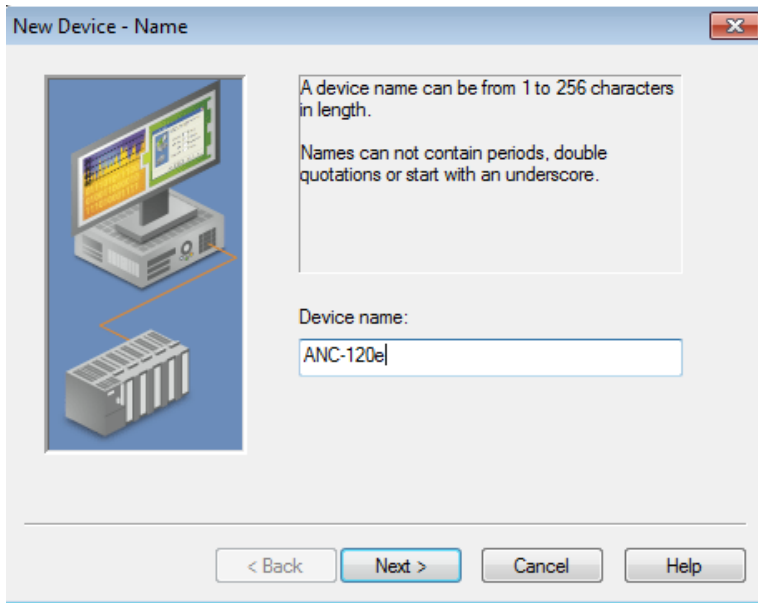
New Device - Name

A device name can be from 1 to 256 characters in length.

Names can not contain periods, double quotations or start with an underscore.

Device name:

ANC-120e

< Back

Next >

Cancel

Help